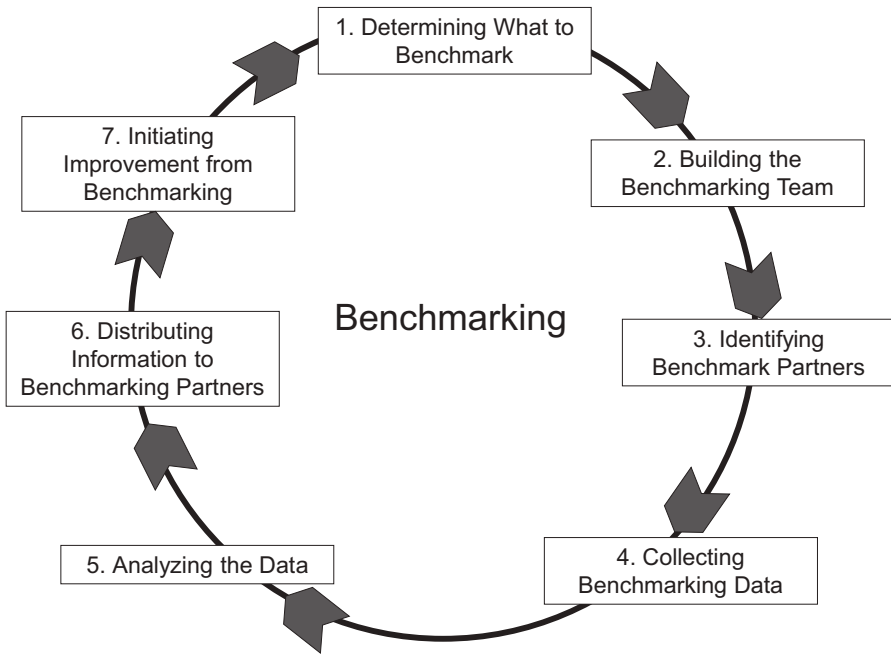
1. Determining What to Benchmark

2. Building the Benchmarking Team

3. Identifying Benchmark Partners

4. Collecting Benchmarking Data

5. Analyzing the Data

6. Distributing Information to Benchmarking Partners

7. Initiating Improvement from Benchmarking

Benchmarking